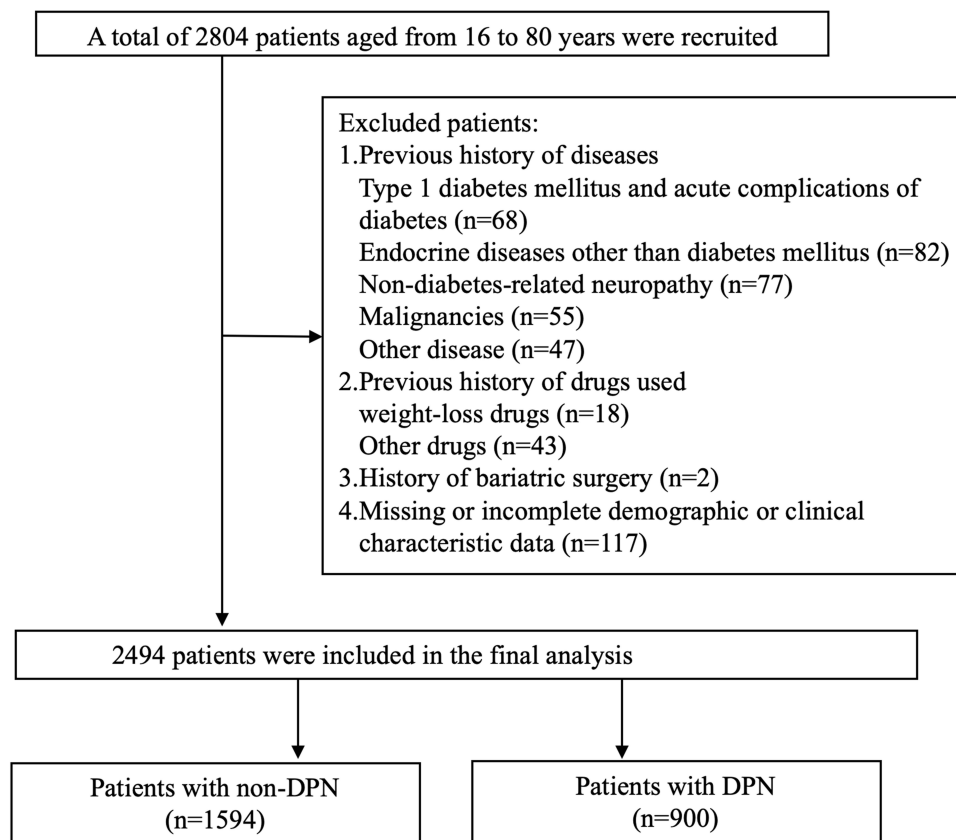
A total of 2804 patients aged from 16 to 80 years were recruited

Excluded patients:
1.Previous history of diseases
Type 1 diabetes mellitus and acute complications of diabetes (n=68)
Endocrine diseases other than diabetes mellitus (n=82)
Non-diabetes-related neuropathy (n=77)
Malignancies (n=55)
Other disease (n=47)
2.Previous history of drugs used
weight-loss drugs (n=18)
Other drugs (n=43)
3.History of bariatric surgery (n=2)
4.Missing or incomplete demographic or clinical characteristic data (n=117)

2494 patients were included in the final analysis

Patients with non-DPN (n=1594)

Patients with DPN (n=900)